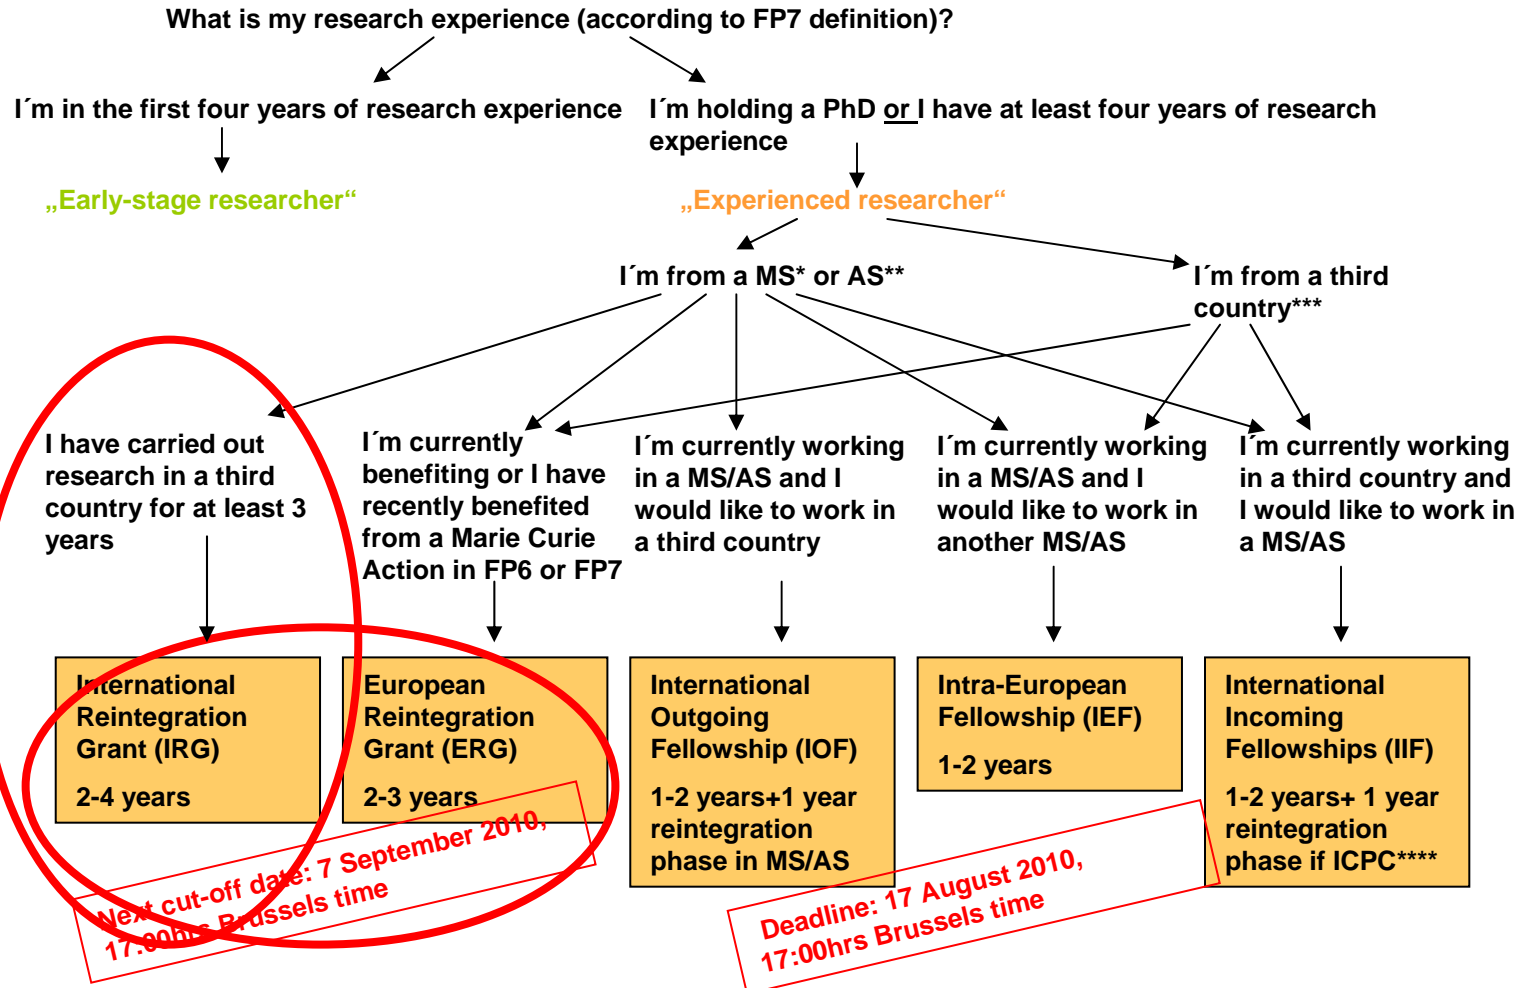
What is my research experience (according to FP7 definition)?

I´m in the first four years of research experience

I´m holding a PhD or I have at least four years of research experience

„Early-stage researcher“

„Experienced researcher“

I´m from a MS* or AS**

I´m from a third country***

I have carried out research in a third country for at least 3 years

I´m currently benefiting or I have recently benefited from a Marie Curie Action in FP6 or FP7

I´m currently working in a MS/AS and I would like to work in a third country

I´m currently working in a MS/AS and I would like to work in another MS/AS

I´m currently working in a third country and I would like to work in a MS/AS

International Reintegration Grant (IRG)

2-4 years

European Reintegration Grant (ERG)

2-3 years

International Outgoing Fellowship (IOF)

1-2 years+1 year reintegration phase in MS/AS

Intra-European Fellowship (IEF)

1-2 years

International Incoming Fellowships (IIF)

1-2 years+ 1 year reintegration phase if ICPC****

Next cut-off date: 7 September 2010, 17:00hrs Brussels time

Deadline: 17 August 2010, 17:00hrs Brussels time